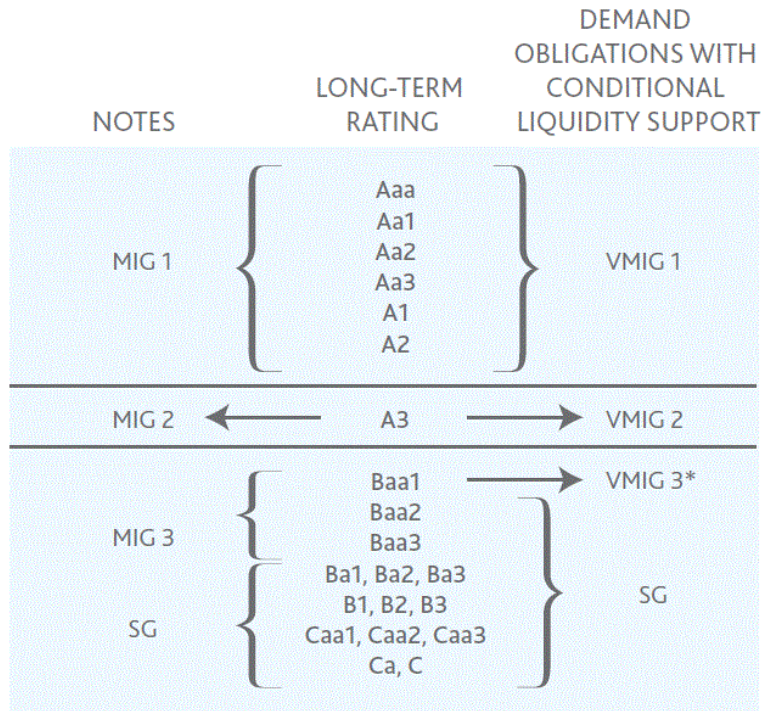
NOTES

LONG-TERM RATING

DEMAND OBLIGATIONS WITH CONDITIONAL LIQUIDITY SUPPORT

MIG 1

Aaa
Aa1
Aa2
Aa3
A1
A2

VMIG 1

MIG 2

A3

VMIG 2

Baa1

VMIG 3*

MIG 3

Baa2
Baa3

Ba1, Ba2, Ba3
B1, B2, B3
Caa1, Caa2, Caa3
Ca, C

SG

SG